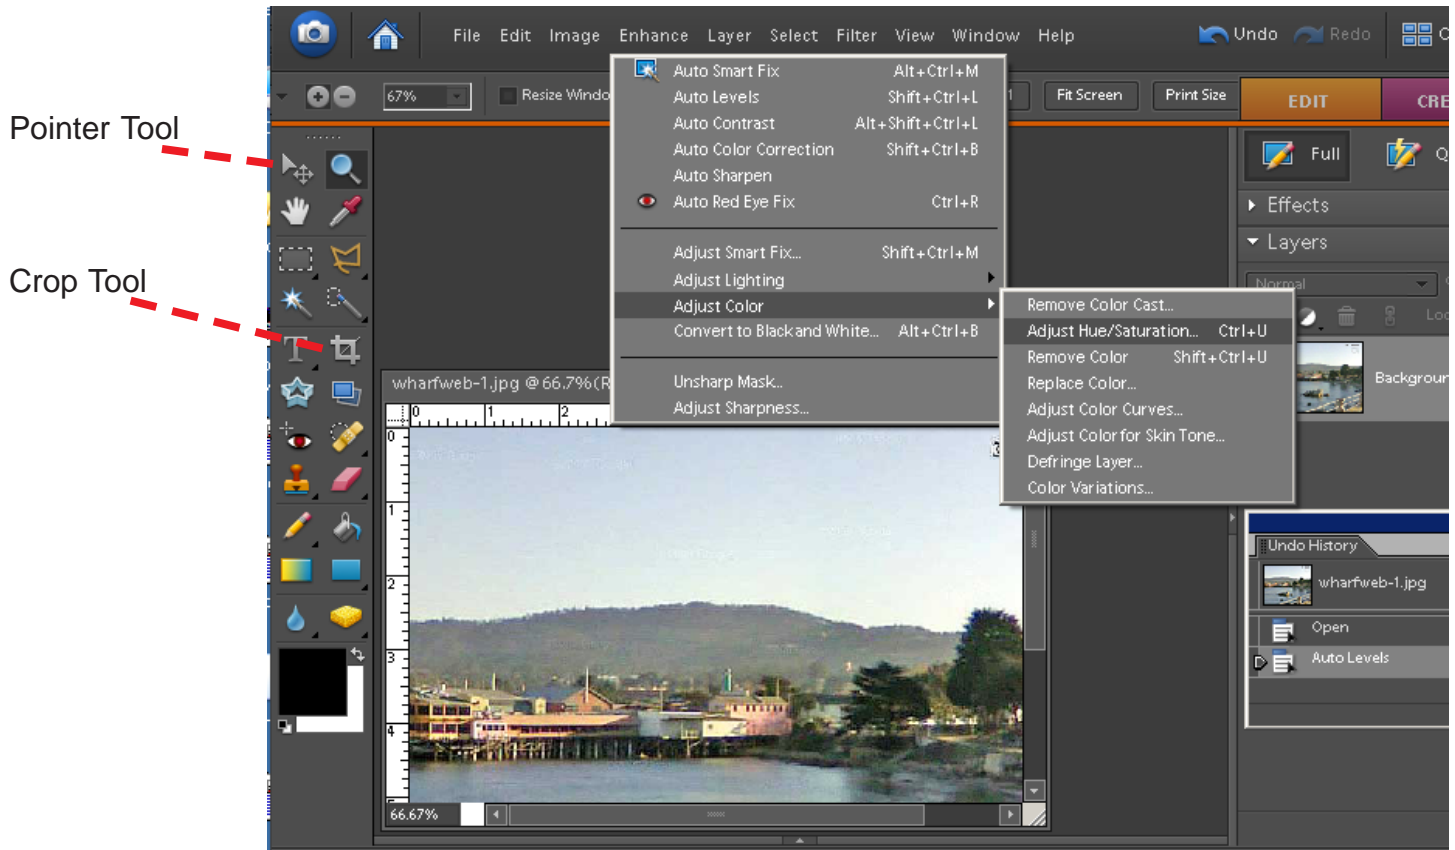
Pointer Tool

Crop Tool

File Edit Image Enhance Layer Select Filter View Window Help

Undo Redo

67%

Resize Windo

Fit Screen Print Size

EDIT CRE

Full

Effects

Layers

Normal

Backgrour

Auto Smart Fix Alt+Ctrl+M
Auto Levels Shift+Ctrl+L
Auto Contrast Alt+Shift+Ctrl+L
Auto Color Correction Shift+Ctrl+B
Auto Sharpen
Auto Red Eye Fix Ctrl+R

Adjust Smart Fix... Shift+Ctrl+M
Adjust Lighting
Adjust Color
Convert to Black and White... Alt+Ctrl+B

Unsharp Mask...
Adjust Sharpness...

Remove Color Cast...
Adjust Hue/Saturation... Ctrl+U
Remove Color Shift+Ctrl+U
Replace Color...
Adjust Color Curves...
Adjust Color for Skin Tone...
Defringe Layer...
Color Variations...

wharfweb-1.jpg @ 66.7%(R

0 1 2

0 1 2 3 4

66.67%

Undo History

wharfweb-1.jpg

Open

Auto Levels